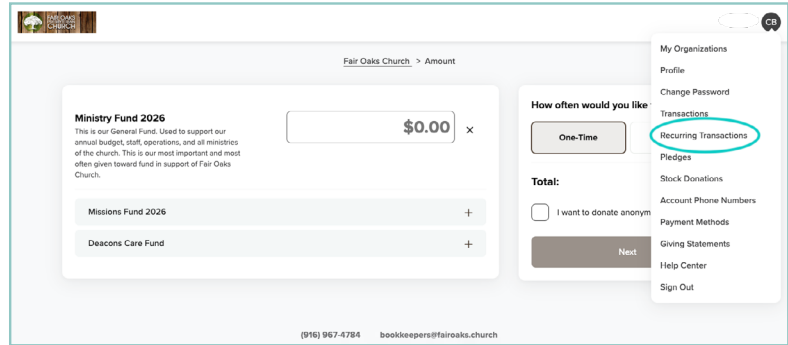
FAIR OAKS PRESBYTERIAN CHURCH

CB

Fair Oaks Church > Amount

Ministry Fund 2026

This is our General Fund. Used to support our annual budget, staff, operations, and all ministries of the church. This is our most important and most often given toward fund in support of Fair Oaks Church.

$0.00

×

Missions Fund 2026

+

Deacons Care Fund

+

How often would you like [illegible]

One-Time

Total:

I want to donate anonym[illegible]

Next

My Organizations

Profile

Change Password

Transactions

Recurring Transactions

Pledges

Stock Donations

Account Phone Numbers

Payment Methods

Giving Statements

Help Center

Sign Out

(916) 967-4784 bookkeepers@fairoaks.church